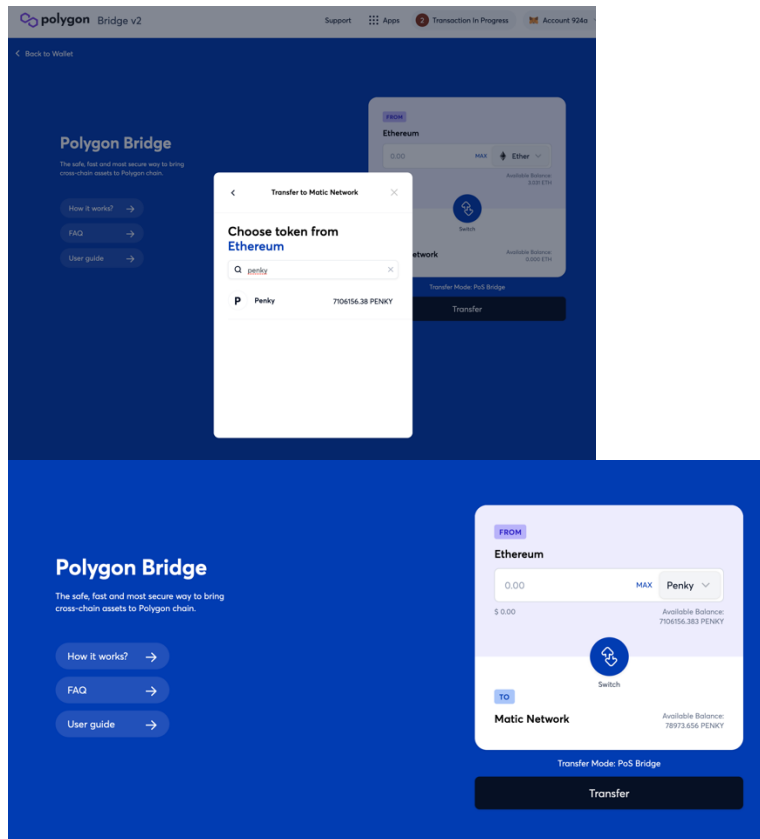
polygon Bridge v2

Support

Apps

2 Transaction In Progress

Account 924a

< Back to Wallet

Polygon Bridge

The safe, fast and most secure way to bring cross-chain assets to Polygon chain.

How it works? →

FAQ →

User guide →

FROM

Ethereum

0.00

MAX

Ether

Available Balance: 3.031 ETH

Switch

twork

Available Balance: 0.000 ETH

Transfer Mode: PoS Bridge

Transfer

<

Transfer to Matic Network

Choose token from Ethereum

penky

P

Penky

7106156.38 PENKY

Polygon Bridge

The safe, fast and most secure way to bring cross-chain assets to Polygon chain.

How it works? →

FAQ →

User guide →

FROM

Ethereum

0.00

MAX

Penky

$ 0.00

Available Balance: 7106156.383 PENKY

Switch

TO

Matic Network

Available Balance: 78973.656 PENKY

Transfer Mode: PoS Bridge

Transfer